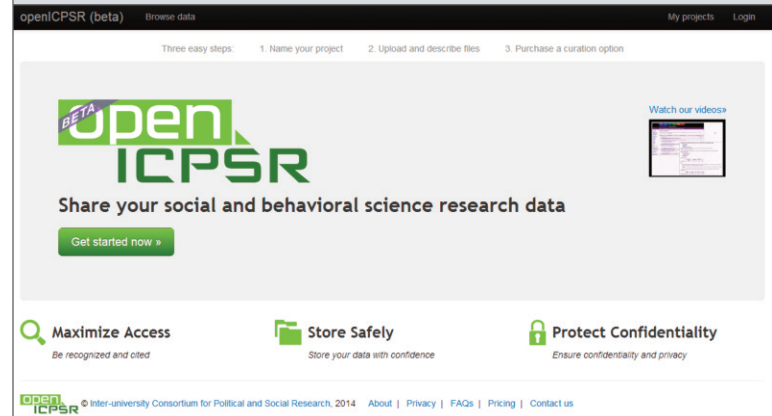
openICPSR (beta) Browse data My projects Login

Three easy steps: 1. Name your project 2. Upload and describe files 3. Purchase a curation option

BETA open ICPSR

Watch our videos»

Share your social and behavioral science research data

Get started now »

Maximize Access
Be recognized and cited

Store Safely
Store your data with confidence

Protect Confidentiality
Ensure confidentiality and privacy

open ICPSR © Inter-university Consortium for Political and Social Research, 2014 About | Privacy | FAQs | Pricing | Contact us